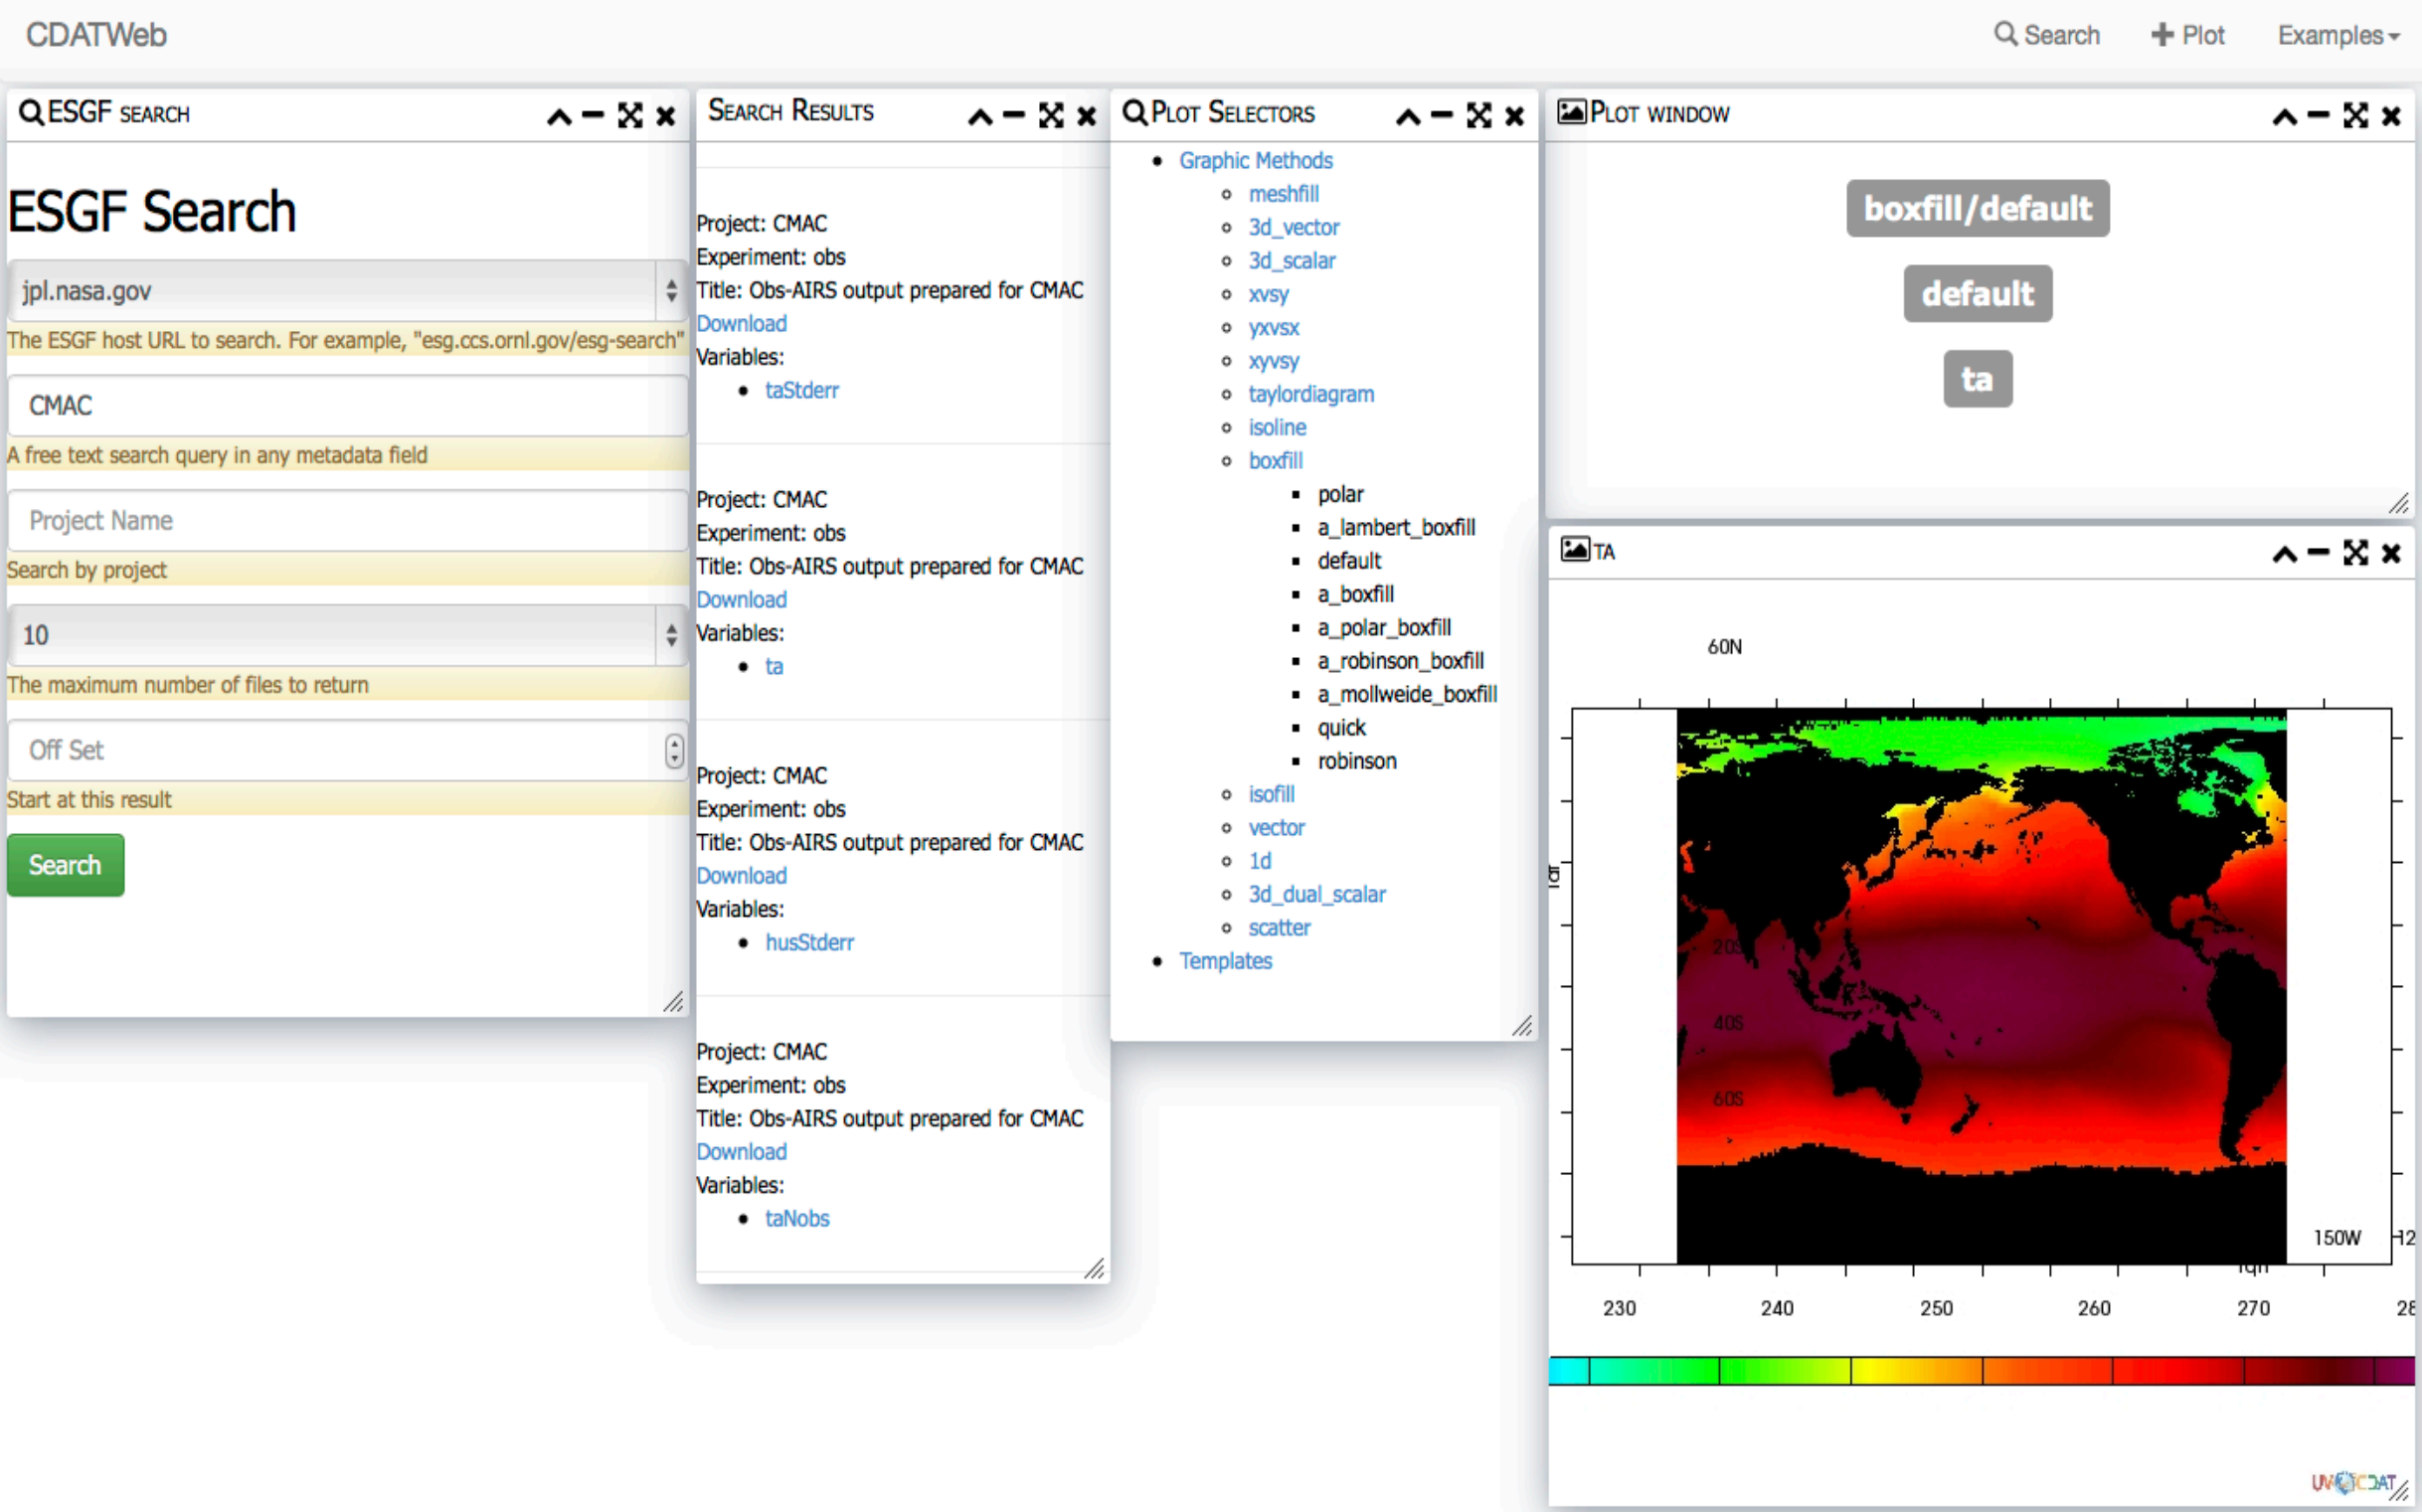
CDATWeb

Search Plot Examples

ESGF SEARCH

ESGF Search

jpl.nasa.gov

The ESGF host URL to search. For example, "esg.ccs.ornl.gov/esg-search"

CMAC

A free text search query in any metadata field

Project Name

Search by project

10

The maximum number of files to return

Off Set

Start at this result

Search

SEARCH RESULTS

Project: CMAC
Experiment: obs
Title: Obs-AIRS output prepared for CMAC
Download
Variables:

- taStderr

Project: CMAC
Experiment: obs
Title: Obs-AIRS output prepared for CMAC
Download
Variables:

- ta

Project: CMAC
Experiment: obs
Title: Obs-AIRS output prepared for CMAC
Download
Variables:

- husStderr

Project: CMAC
Experiment: obs
Title: Obs-AIRS output prepared for CMAC
Download
Variables:

- taNobs

PLOT SELECTORS

- Graphic Methods
  - meshfill
  - 3d_vector
  - 3d_scalar
  - xvsy
  - yxvsx
  - xyvsy
  - taylordiagram
  - isoline
  - boxfill
    - polar
    - a_lambert_boxfill
    - default
    - a_boxfill
    - a_polar_boxfill
    - a_robinson_boxfill
    - a_mollweide_boxfill
    - quick
    - robinson
  - isofill
  - vector
  - 1d
  - 3d_dual_scalar
  - scatter
- Templates

PLOT WINDOW

boxfill/default

default

ta

TA

60N

20S

40S

60S

150W

230 240 250 260 270 28

UV-CDAT